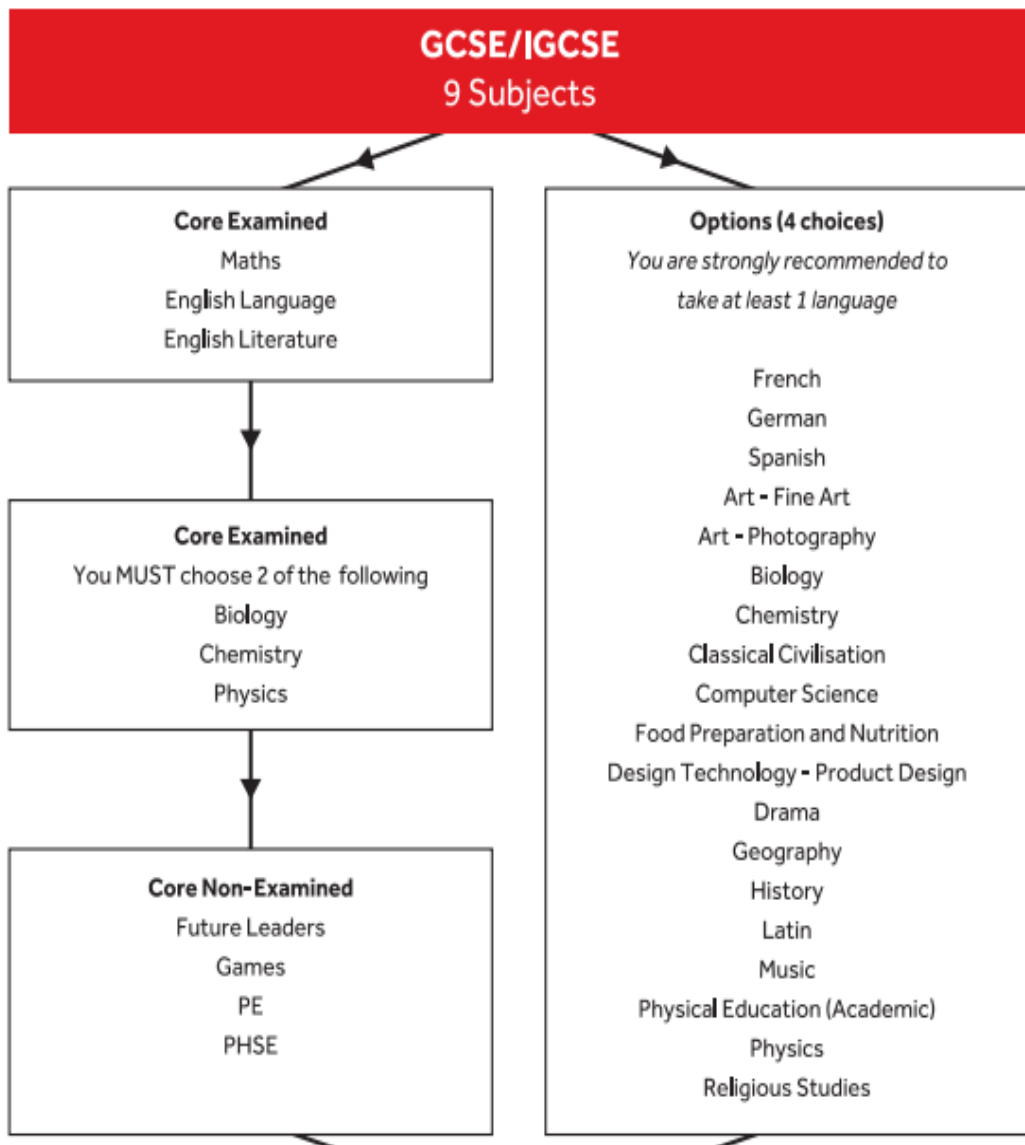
GCSE/IGCSE
9 Subjects

Core Examined
Maths
English Language
English Literature

Core Examined
You MUST choose 2 of the following
Biology
Chemistry
Physics

Core Non-Examined
Future Leaders
Games
PE
PHSE

Options (4 choices)
*You are strongly recommended to take at least 1 language*

French
German
Spanish
Art - Fine Art
Art - Photography
Biology
Chemistry
Classical Civilisation
Computer Science
Food Preparation and Nutrition
Design Technology - Product Design
Drama
Geography
History
Latin
Music
Physical Education (Academic)
Physics
Religious Studies